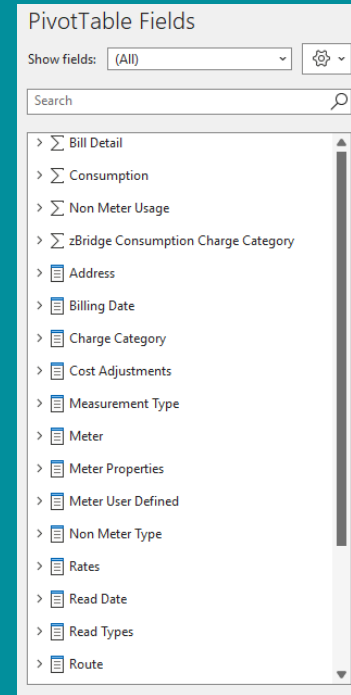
PivotTable Fields

Show fields: (All)

Search

> ∑ Bill Detail
> ∑ Consumption
> ∑ Non Meter Usage
> ∑ zBridge Consumption Charge Category
> Address
> Billing Date
> Charge Category
> Cost Adjustments
> Measurement Type
> Meter
> Meter Properties
> Meter User Defined
> Non Meter Type
> Rates
> Read Date
> Read Types
> Route